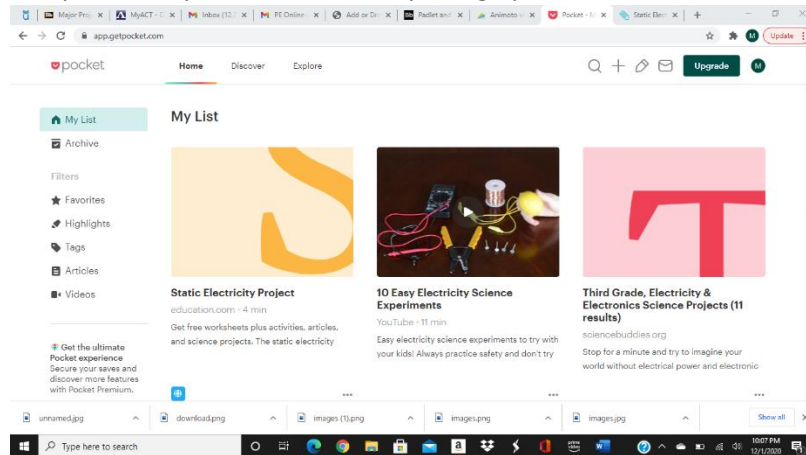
Major Proj × MyACT - D × Inbox (12,( × PE Online × Add or Dr × Padlet and × Animoto × Pocket - M × Static Elec × +

app.getpocket.com

Update

pocket Home Discover Explore Upgrade M

My List
Archive

Filters
Favorites
Highlights
Tags
Articles
Videos

Get the ultimate Pocket experience
Secure your saves and discover more features with Pocket Premium.

My List

Static Electricity Project
education.com · 4 min
Get free worksheets plus activities, articles, and science projects. The static electricity

10 Easy Electricity Science Experiments
YouTube · 11 min
Easy electricity science experiments to try with your kids! Always practice safety and don't try

Third Grade, Electricity & Electronics Science Projects (11 results)
sciencebuddies.org
Stop for a minute and try to imagine your world without electrical power and electronic

unnamed.jpg download.png images (1).png images.png images.jpg Show all

Type here to search

10:07 PM
12/1/2020